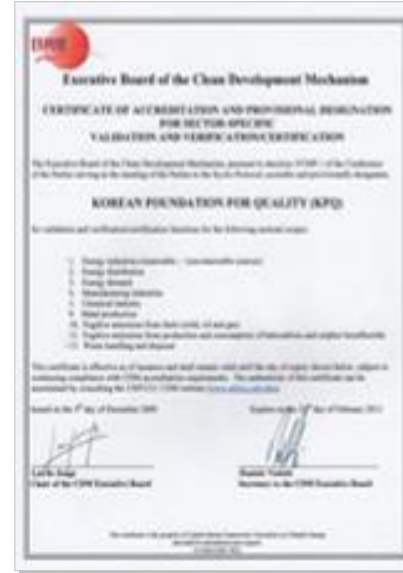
Executive Board of the Clean Development Mechanism

CERTIFICATE OF ACCREDITATION AND PROVISIONAL DESIGNATION FOR SECTOR-SPECIFIC VALIDATION AND VERIFICATION/CERTIFICATION

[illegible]

KOREAN FOUNDATION FOR QUALITY (KFQ)

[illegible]

1. Energy industries (renewable / non-renewable sources)
2. Energy distribution
3. Energy demand
4. Manufacturing industries
5. Chemical industry
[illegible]
9. Metal production
10. Fugitive emissions from fuels (solid, oil and gas)
11. Fugitive emissions from production and consumption of halocarbons and sulphur hexafluoride
13. Waste handling and disposal

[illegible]

Issued on the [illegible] day of December 2009 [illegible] day of February 2011

Lex de Jonge
Chair of the CDM Executive Board

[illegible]
Secretary to the CDM Executive Board

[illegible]